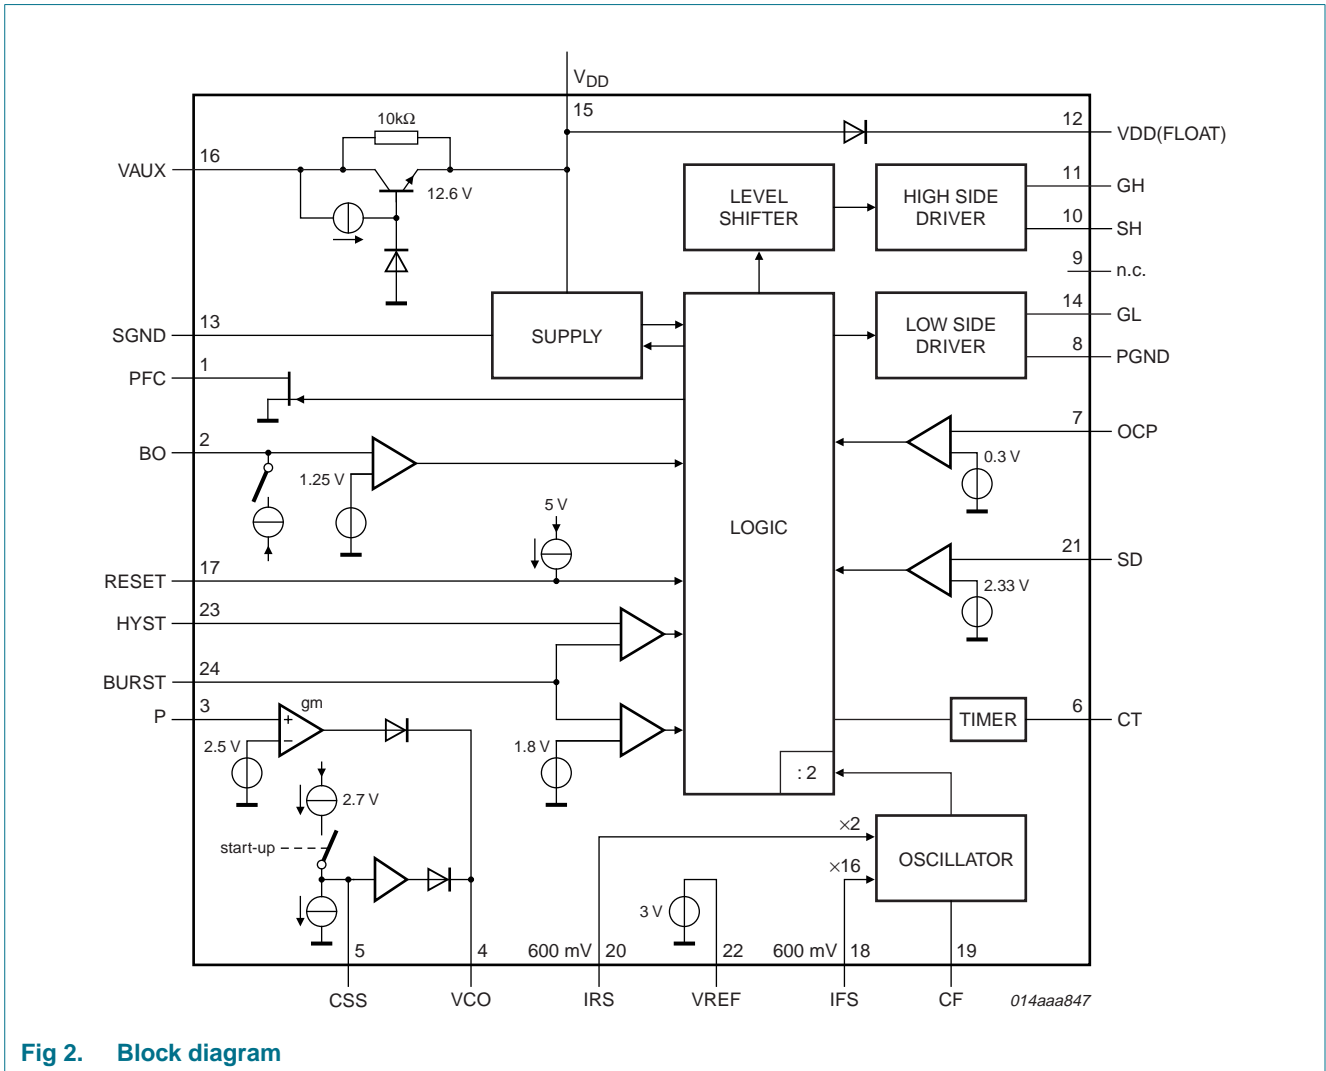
$V_{DD}$
15
12
VDD(FLOAT)
10kΩ
VAUX
16
12.6 V
LEVEL SHIFTER
HIGH SIDE DRIVER
11
GH
10
SH
9
n.c.
SGND
13
SUPPLY
14
GL
LOW SIDE DRIVER
8
PGND
PFC
1
BO
2
7
OCP
1.25 V
0.3 V
5 V
LOGIC
21
SD
RESET
17
2.33 V
HYST
23
BURST
24
P
3
gm
+
−
TIMER
6
CT
2.5 V
1.8 V
: 2
2.7 V
start-up
×2
OSCILLATOR
×16
3 V
5
4
600 mV
20
22
600 mV
18
19
CSS
VCO
IRS
VREF
IFS
CF
014aaa847
Fig 2. Block diagram